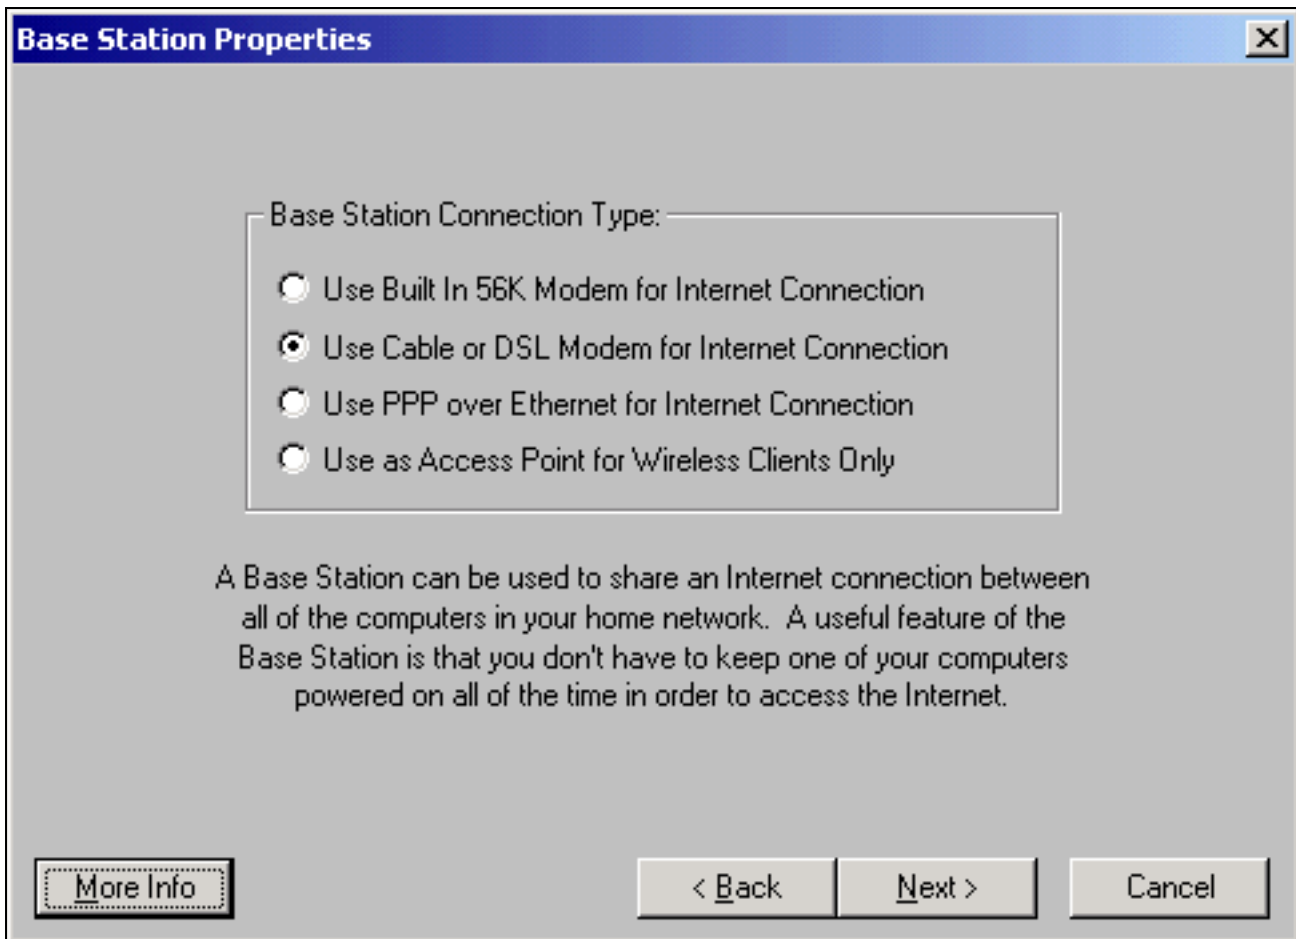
Base Station Properties

X

Base Station Connection Type:

Use Built In 56K Modem for Internet Connection

Use Cable or DSL Modem for Internet Connection

Use PPP over Ethernet for Internet Connection

Use as Access Point for Wireless Clients Only

A Base Station can be used to share an Internet connection between all of the computers in your home network. A useful feature of the Base Station is that you don't have to keep one of your computers powered on all of the time in order to access the Internet.

More Info

< Back

Next >

Cancel